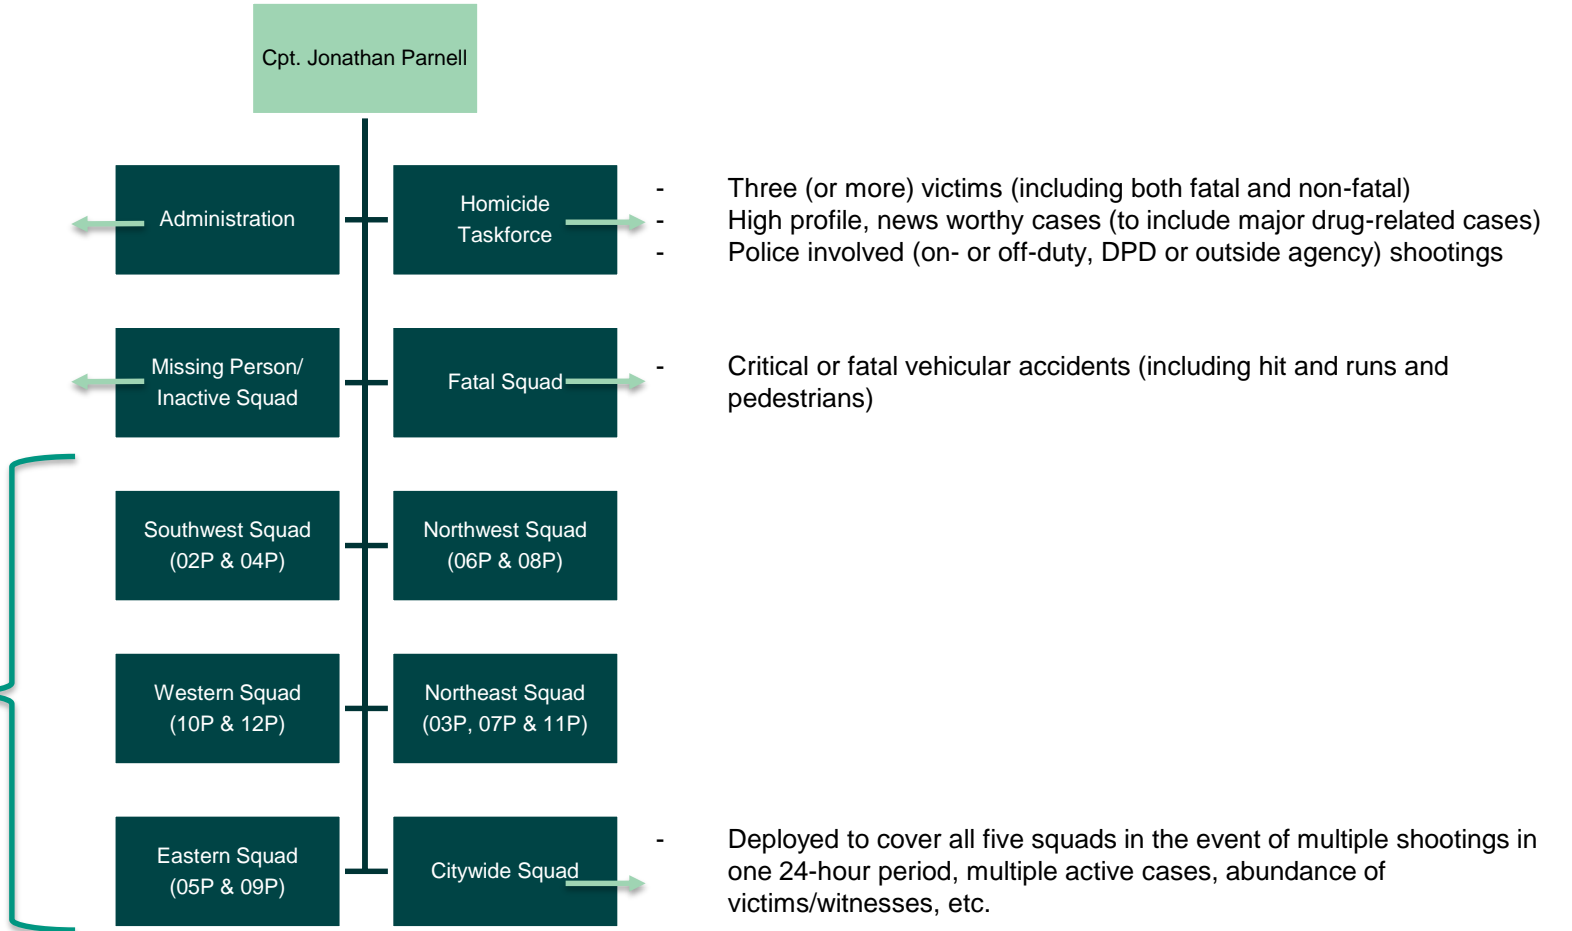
Cpt. Jonathan Parnell

Administration

Homicide Taskforce

- Three (or more) victims (including both fatal and non-fatal)
- High profile, news worthy cases (to include major drug-related cases)
- Police involved (on- or off-duty, DPD or outside agency) shootings

Missing Person/ Inactive Squad

Fatal Squad

- Critical or fatal vehicular accidents (including hit and runs and pedestrians)

Southwest Squad (02P & 04P)

Northwest Squad (06P & 08P)

Western Squad (10P & 12P)

Northeast Squad (03P, 07P & 11P)

Eastern Squad (05P & 09P)

Citywide Squad

- Deployed to cover all five squads in the event of multiple shootings in one 24-hour period, multiple active cases, abundance of victims/witnesses, etc.